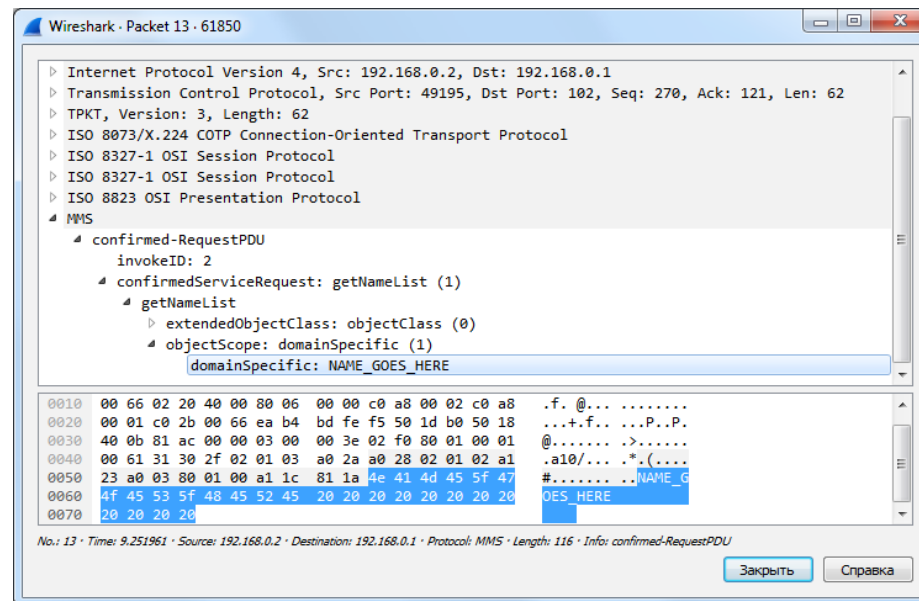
Wireshark · Packet 13 · 61850

Internet Protocol Version 4, Src: 192.168.0.2, Dst: 192.168.0.1
Transmission Control Protocol, Src Port: 49195, Dst Port: 102, Seq: 270, Ack: 121, Len: 62
TPKT, Version: 3, Length: 62
ISO 8073/X.224 COTP Connection-Oriented Transport Protocol
ISO 8327-1 OSI Session Protocol
ISO 8327-1 OSI Session Protocol
ISO 8823 OSI Presentation Protocol
MMS
confirmed-RequestPDU
invokeID: 2
confirmedServiceRequest: getNameList (1)
getNameList
extendedObjectClass: objectClass (0)
objectScope: domainSpecific (1)
domainSpecific: NAME_GOES_HERE

0010 00 66 02 20 40 00 80 06 00 00 c0 a8 00 02 c0 a8 .f. @... ........
0020 00 01 c0 2b 00 66 ea b4 bd fe f5 50 1d b0 50 18 ...+.f.. ...P..P.
0030 40 0b 81 ac 00 00 03 00 00 3e 02 f0 80 01 00 01 @....... .>......
0040 00 61 31 30 2f 02 01 03 a0 2a a0 28 02 01 02 a1 .a10/... .*.(....
0050 23 a0 03 80 01 00 a1 1c 81 1a 4e 41 4d 45 5f 47 #....... ..NAME_G
0060 4f 45 53 5f 48 45 52 45 20 20 20 20 20 20 20 20 OES_HERE
0070 20 20 20 20

No.: 13 · Time: 9.251961 · Source: 192.168.0.2 · Destination: 192.168.0.1 · Protocol: MMS · Length: 116 · Info: confirmed-RequestPDU

Закрыть
Справка